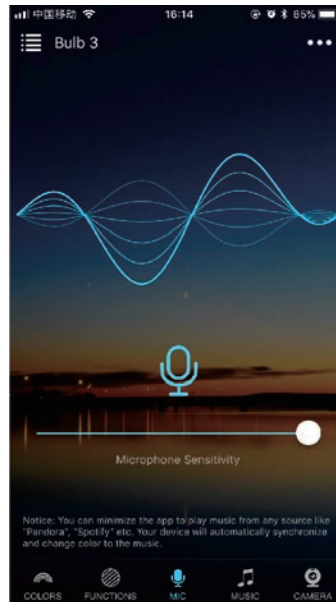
中国移动 16:14 85%

Bulb 3

Microphone Sensitivity

Notice: You can minimize the app to play music from any source like "Pandora", "Spotify" etc. Your device will automatically synchronize and change color to the music.

COLORS FUNCTIONS MIC MUSIC CAMERA